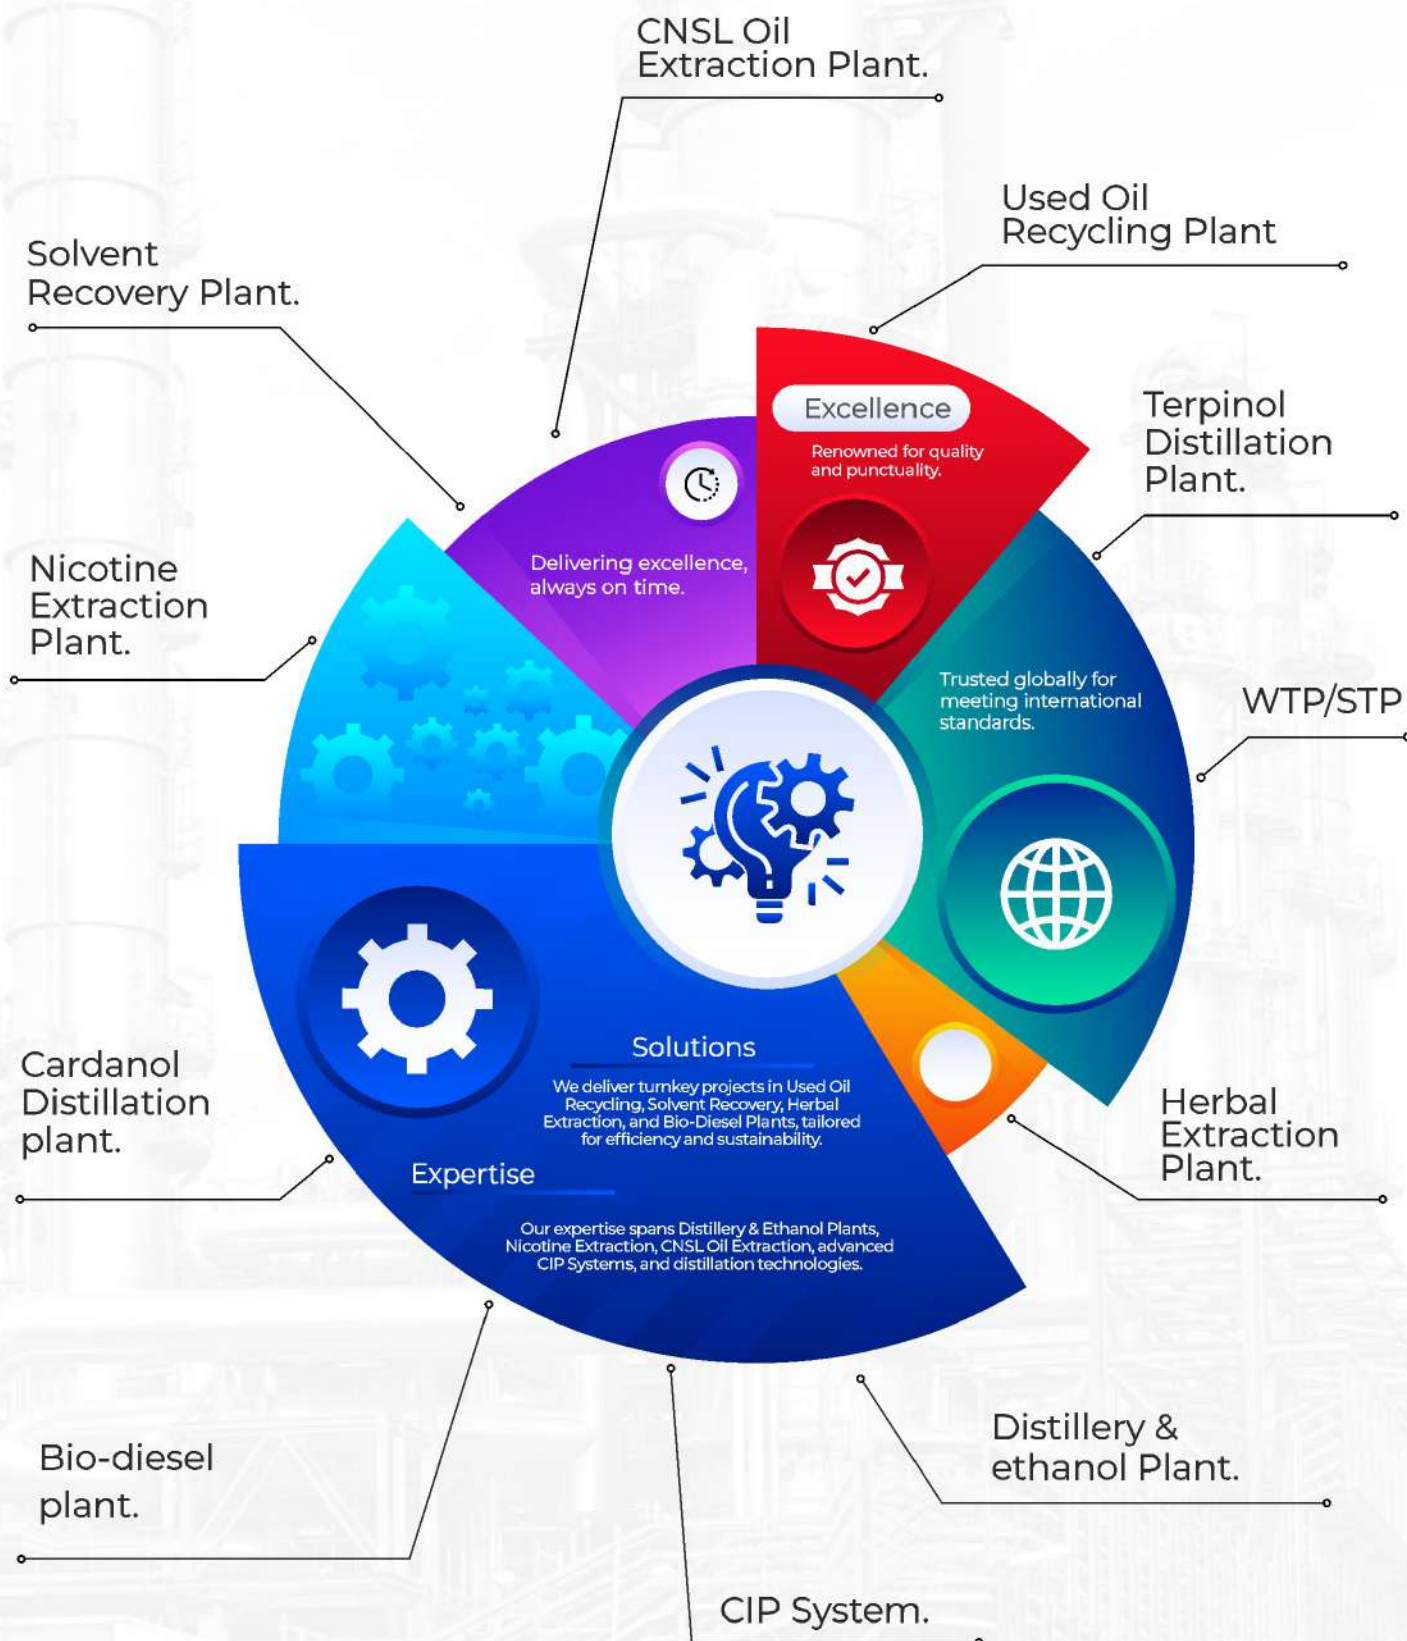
CNSL Oil Extraction Plant.

Used Oil Recycling Plant

Solvent Recovery Plant.

Excellence

Renowned for quality and punctuality.

Terpinol Distillation Plant.

Delivering excellence, always on time.

Nicotine Extraction Plant.

Trusted globally for meeting international standards.

WTP/STP

Solutions

We deliver turnkey projects in Used Oil Recycling, Solvent Recovery, Herbal Extraction, and Bio-Diesel Plants, tailored for efficiency and sustainability.

Cardanol Distillation plant.

Herbal Extraction Plant.

Expertise

Our expertise spans Distillery & Ethanol Plants, Nicotine Extraction, CNSL Oil Extraction, advanced CIP Systems, and distillation technologies.

Distillery & ethanol Plant.

Bio-diesel plant.

CIP System.